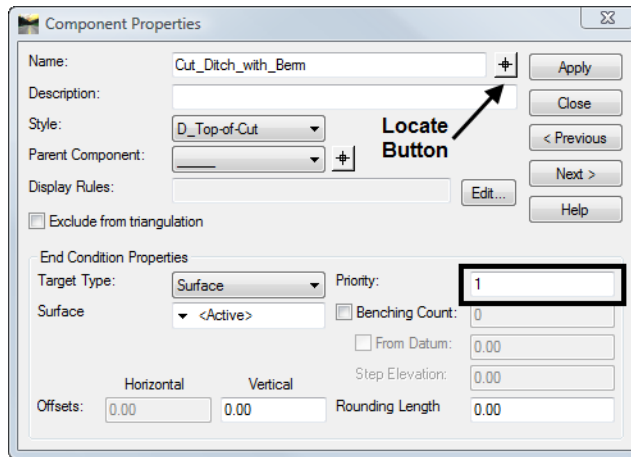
Component Properties

Name: Cut_Ditch_with_Berm

Description:

Style: D_Top-of-Cut

Parent Component: _____

Display Rules:

Edit...

Exclude from triangulation

Locate Button

Apply

Close

< Previous

Next >

Help

End Condition Properties

Target Type: Surface

Surface: <Active>

Priority: 1

Benching Count: 0

From Datum: 0.00

Step Elevation: 0.00

Horizontal

Vertical

Offsets: 0.00 0.00

Rounding Length 0.00